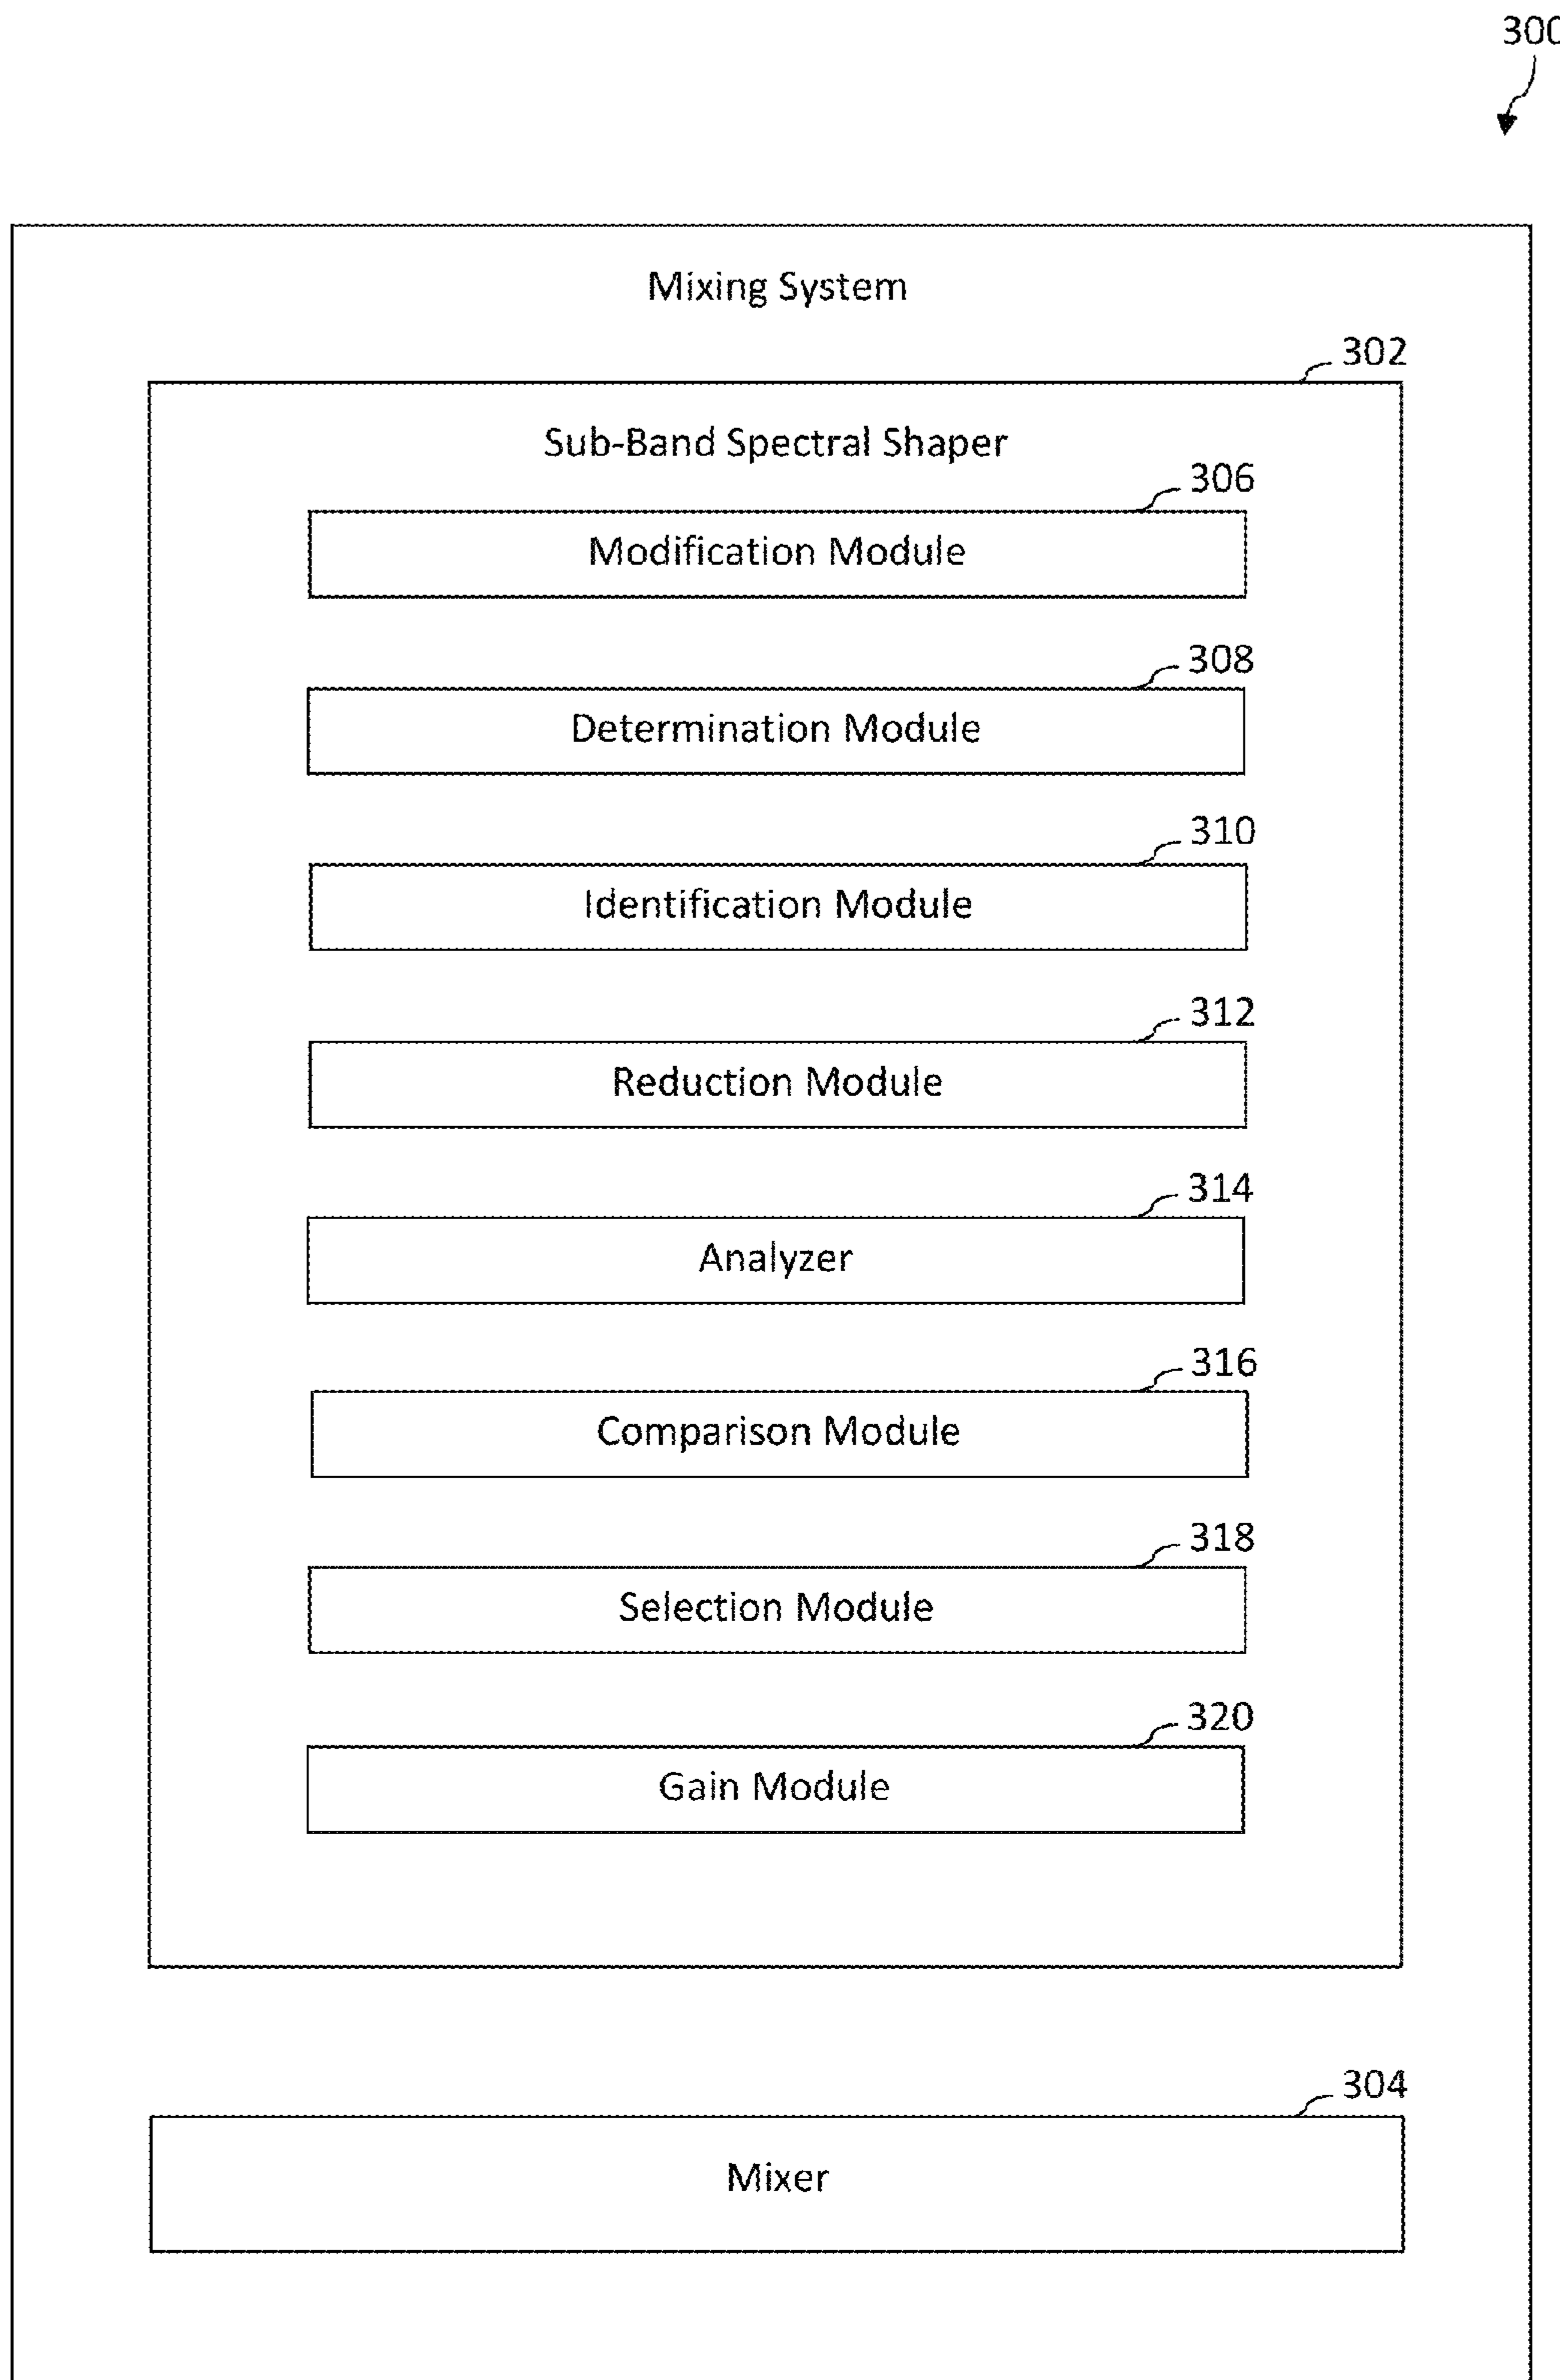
300

Mixing System

302

Sub-Band Spectral Shaper

306

Modification Module

308

Determination Module

310

Identification Module

312

Reduction Module

314

Analyzer

316

Comparison Module

318

Selection Module

320

Gain Module

304

Mixer